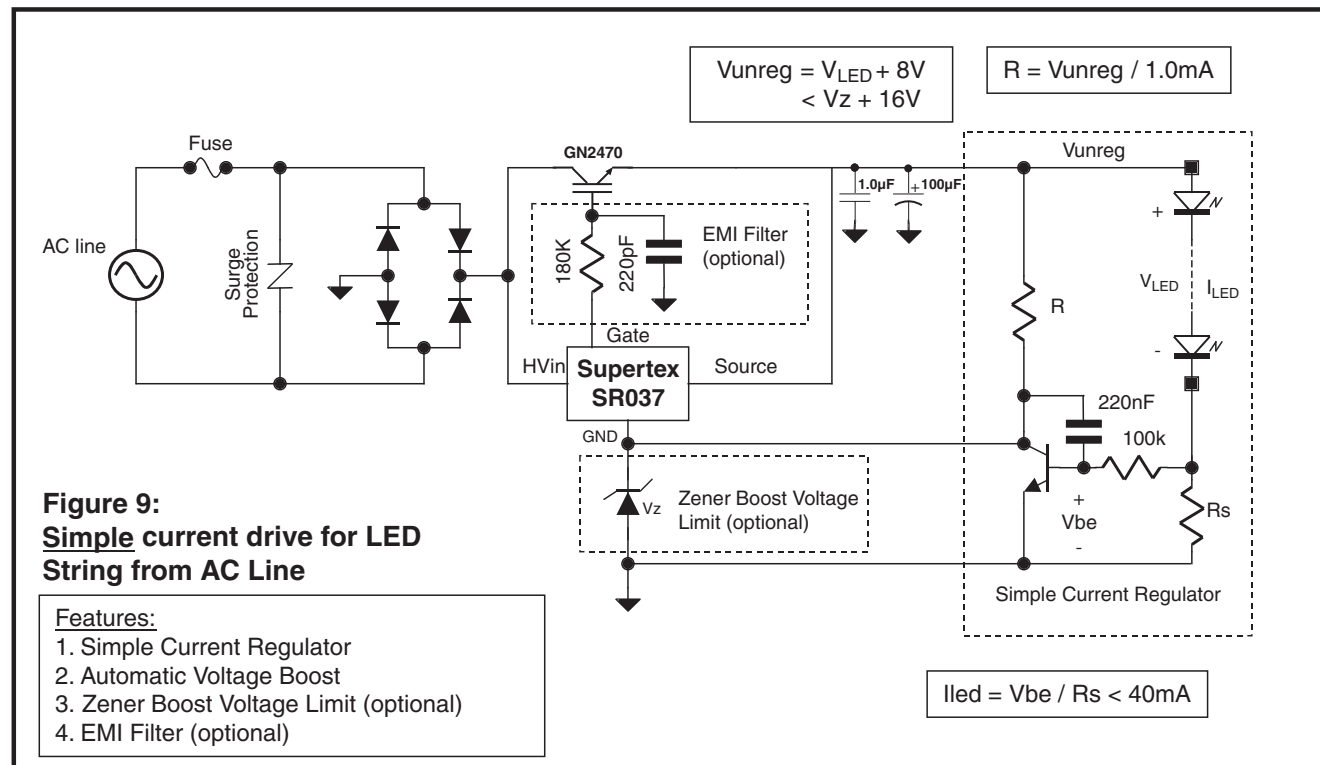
Vunreg = $V_{LED}$ + 8V
< Vz + 16V

R = Vunreg / 1.0mA

Fuse

GN2470

1.0µF

+ 100µF

Vunreg

AC line

Surge Protection

180K

220pF

EMI Filter (optional)

+

$V_{LED}$

$I_{LED}$

R

-

Gate

HVin

Supertex SR037

Source

220nF

GND

100k

Vz

Zener Boost Voltage Limit (optional)

+

Vbe

-

Rs

**Figure 9:**
**Simple current drive for LED String from AC Line**

Simple Current Regulator

Features:
1. Simple Current Regulator
2. Automatic Voltage Boost
3. Zener Boost Voltage Limit (optional)
4. EMI Filter (optional)

Iled = Vbe / Rs < 40mA